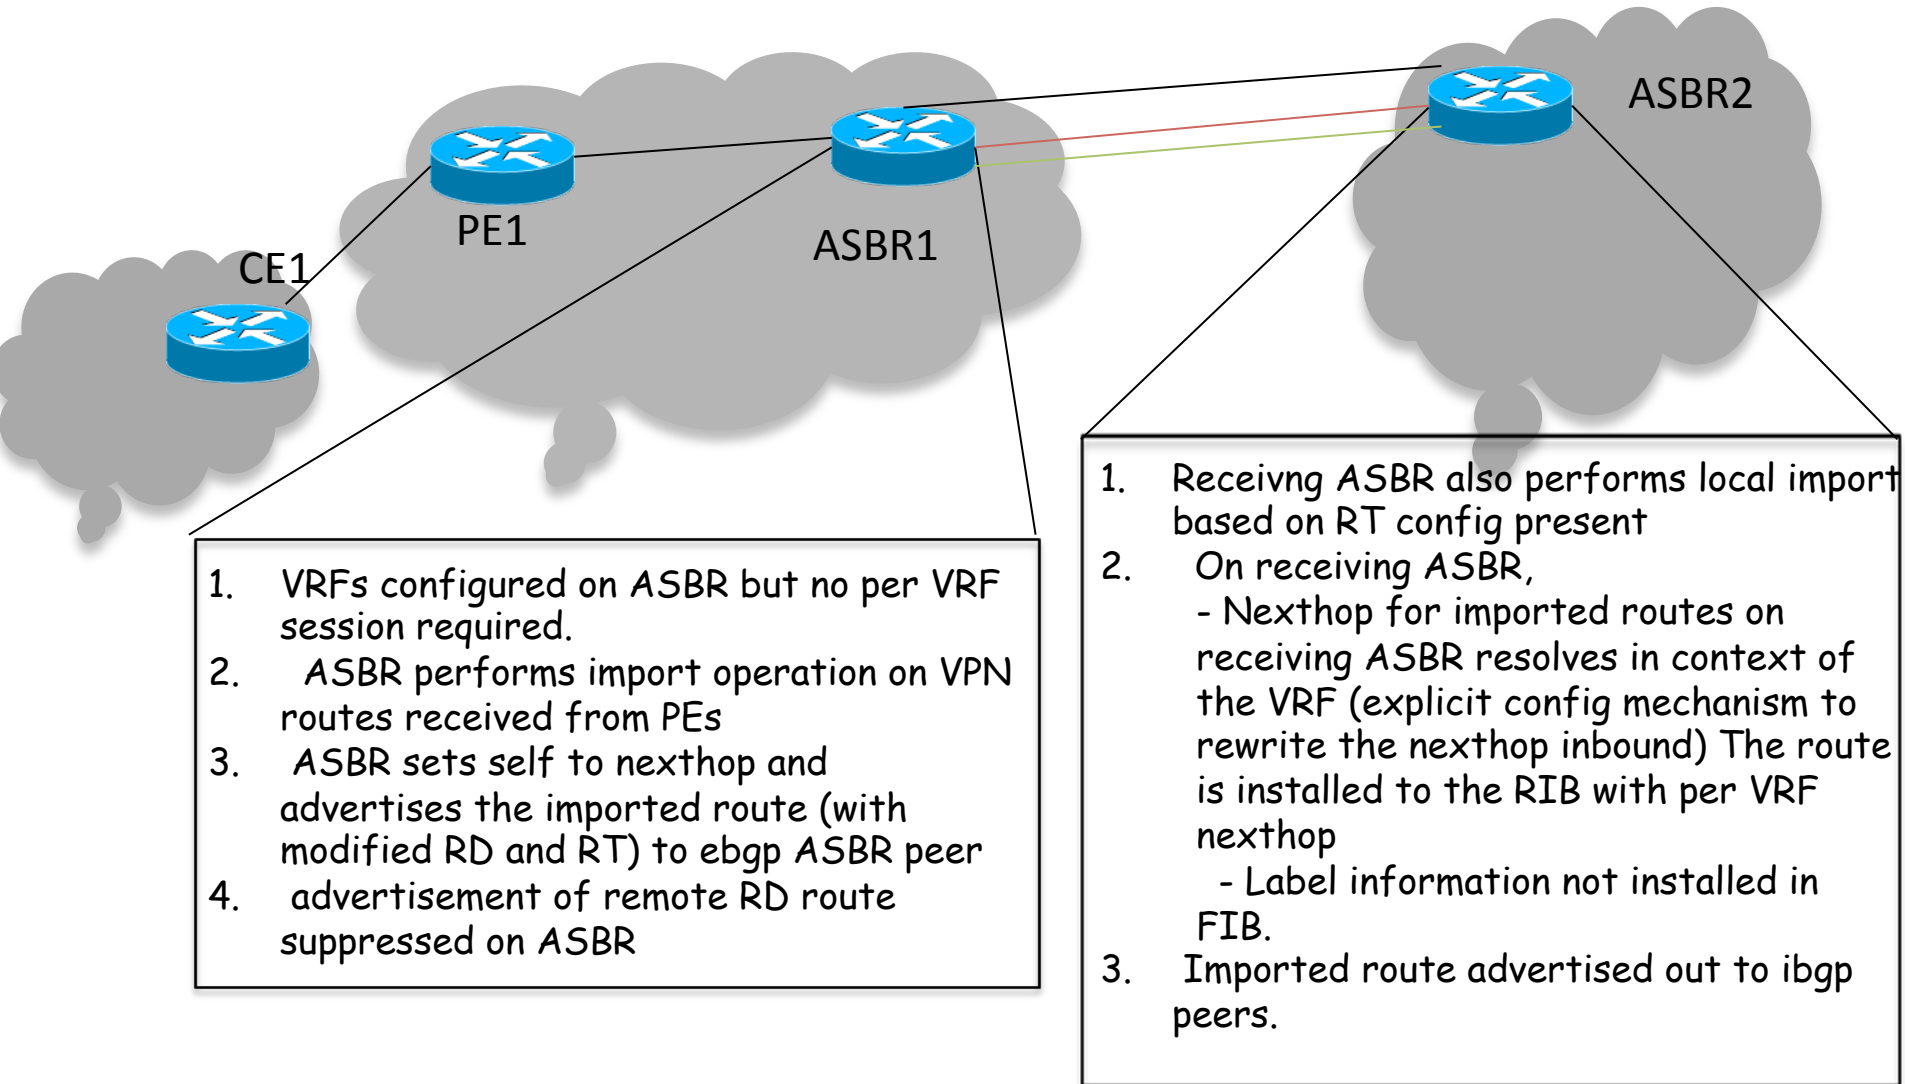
ASBR2

PE1

ASBR1

CE1

1. VRFs configured on ASBR but no per VRF session required.
2. ASBR performs import operation on VPN routes received from PEs
3. ASBR sets self to nexthop and advertises the imported route (with modified RD and RT) to ebgp ASBR peer
4. advertisement of remote RD route suppressed on ASBR

1. Receivng ASBR also performs local import based on RT config present
2. On receiving ASBR,
- Nexthop for imported routes on receiving ASBR resolves in context of the VRF (explicit config mechanism to rewrite the nexthop inbound) The route is installed to the RIB with per VRF nexthop
- Label information not installed in FIB.
3. Imported route advertised out to ibgp peers.